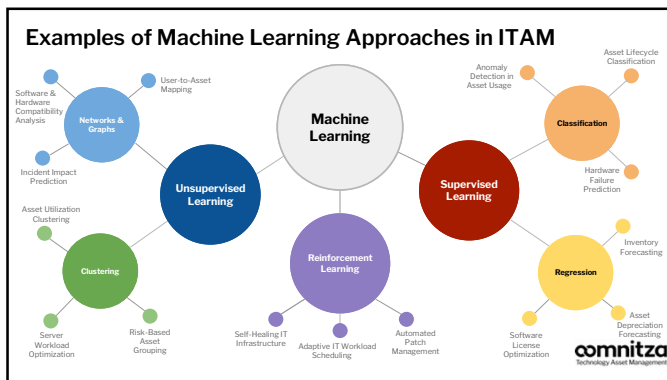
Examples of Machine Learning Approaches in ITAM

Machine Learning

Unsupervised Learning

Networks & Graphs

Software & Hardware Compatibility Analysis

User-to-Asset Mapping

Incident Impact Prediction

Clustering

Asset Utilization Clustering

Server Workload Optimization

Risk-Based Asset Grouping

Reinforcement Learning

Self-Healing IT Infrastructure

Adaptive IT Workload Scheduling

Automated Patch Management

Supervised Learning

Classification

Anomaly Detection in Asset Usage

Asset Lifecycle Classification

Hardware Failure Prediction

Regression

Inventory Forecasting

Asset Depreciation Forecasting

Software License Optimization

comnitza
Technology Asset Management